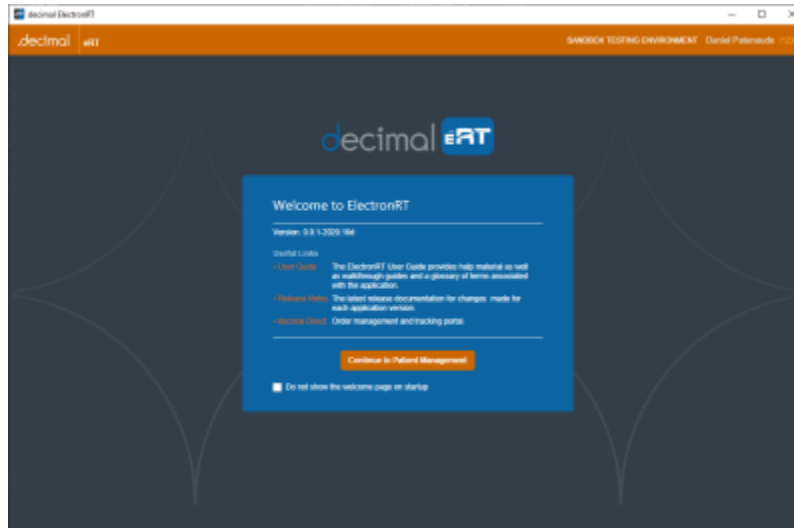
decimal ElectronRT

.decimal eRT

SANDBOX TESTING ENVIRONMENT Daniel Patenaude

decimal eRT

Welcome to ElectronRT

Version: 0.9.1-2020.164

Useful Links

• User Guide The ElectronRT User Guide provides help material as well as walkthrough guides and a glossary of terms associated with the application.

• Release Notes The latest release documentation for changes made for each application version.

• decimal Direct Order management and tracking portal.

Continue to Patient Management

Do not show the welcome page on startup